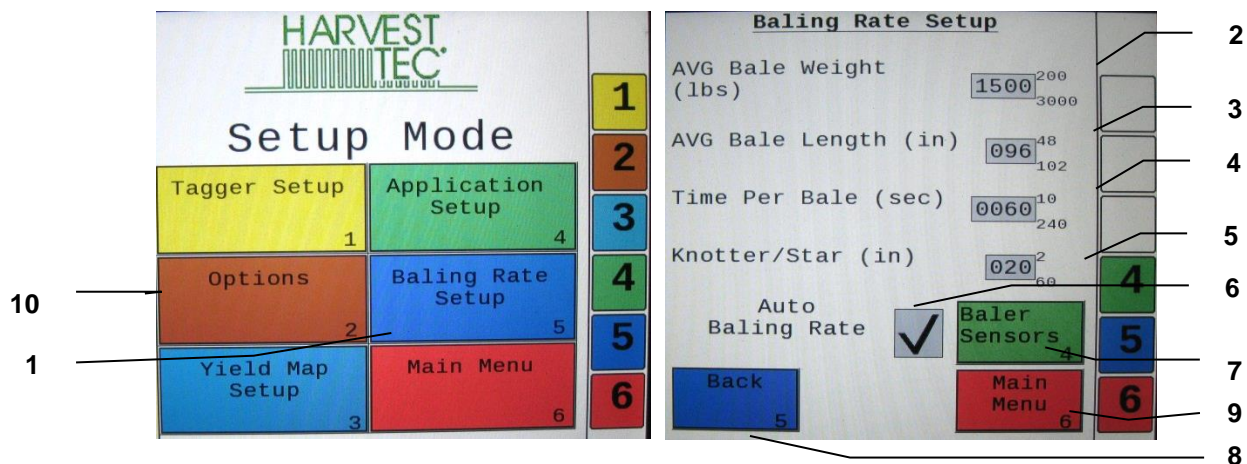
HARVEST TEC

Setup Mode

Tagger Setup 1

Application Setup 4

Options 2

Baling Rate Setup 5

Yield Map Setup 3

Main Menu 6

1
2
3
4
5
6

10

1

Baling Rate Setup

AVG Bale Weight (lbs) 1500 200 3000

AVG Bale Length (in) 096 48 102

Time Per Bale (sec) 0060 10 240

Knotter/Star (in) 020 2 60

Auto Baling Rate

Baler Sensors 4

Back 5

Main Menu 6

4
5
6

2
3
4
5
6
7
9
8